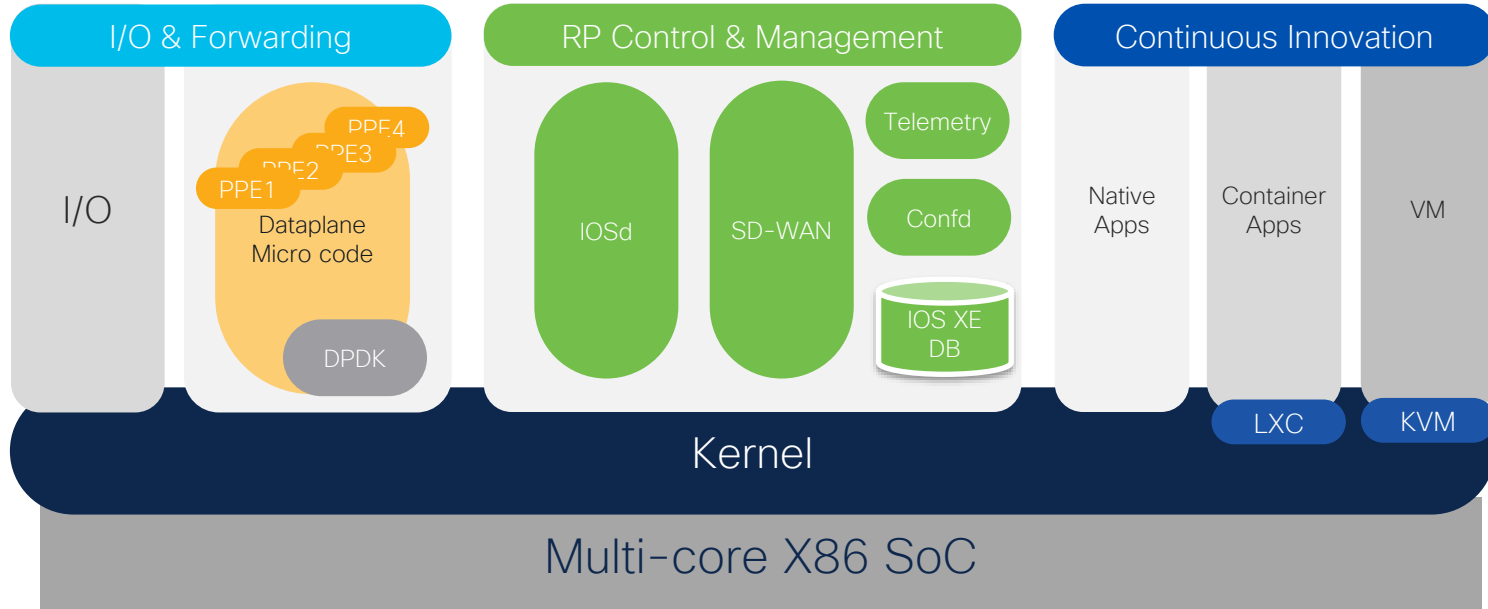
I/O & Forwarding

RP Control & Management

Continuous Innovation

I/O

PPE4
PPE3
PPE2
PPE1

Dataplane Micro code

DPDK

IOSd

SD-WAN

Telemetry

Confd

IOS XE DB

Native Apps

Container Apps

VM

LXC

KVM

Kernel

Multi-core X86 SoC